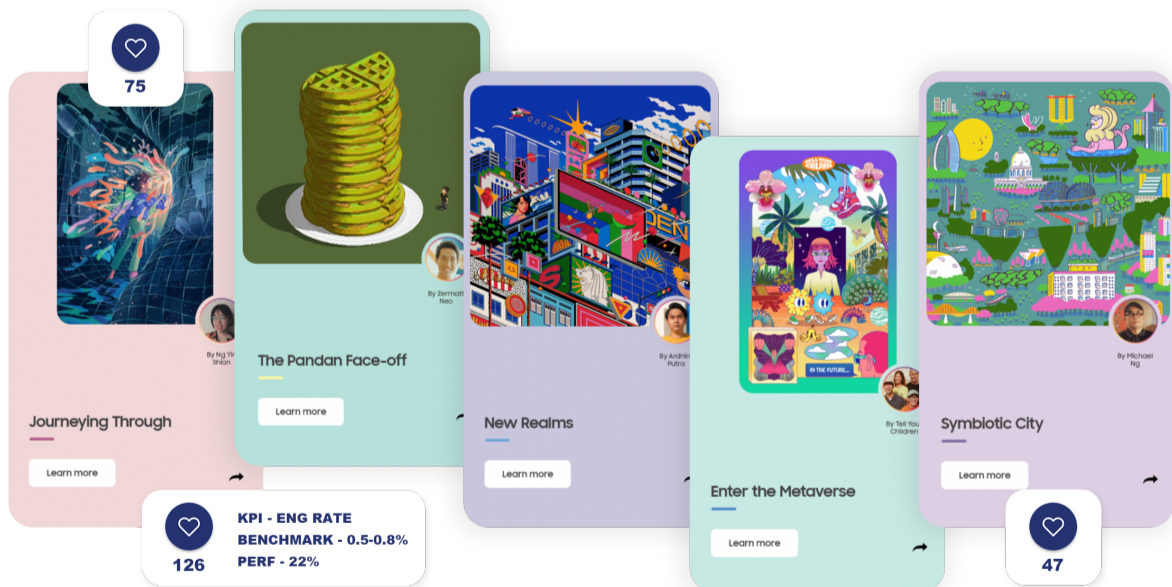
75

By Ng Yir Shian

Journeying Through

Learn more

By Zermatt Neo

The Pandan Face-off

Learn more

By Ardhira Putra

New Realms

Learn more

IN THE FUTURE...

By Tell Your Children

Enter the Metaverse

Learn more

By Michael Ng

Symbiotic City

Learn more

126

KPI - ENG RATE
BENCHMARK - 0.5-0.8%
PERF - 22%

47